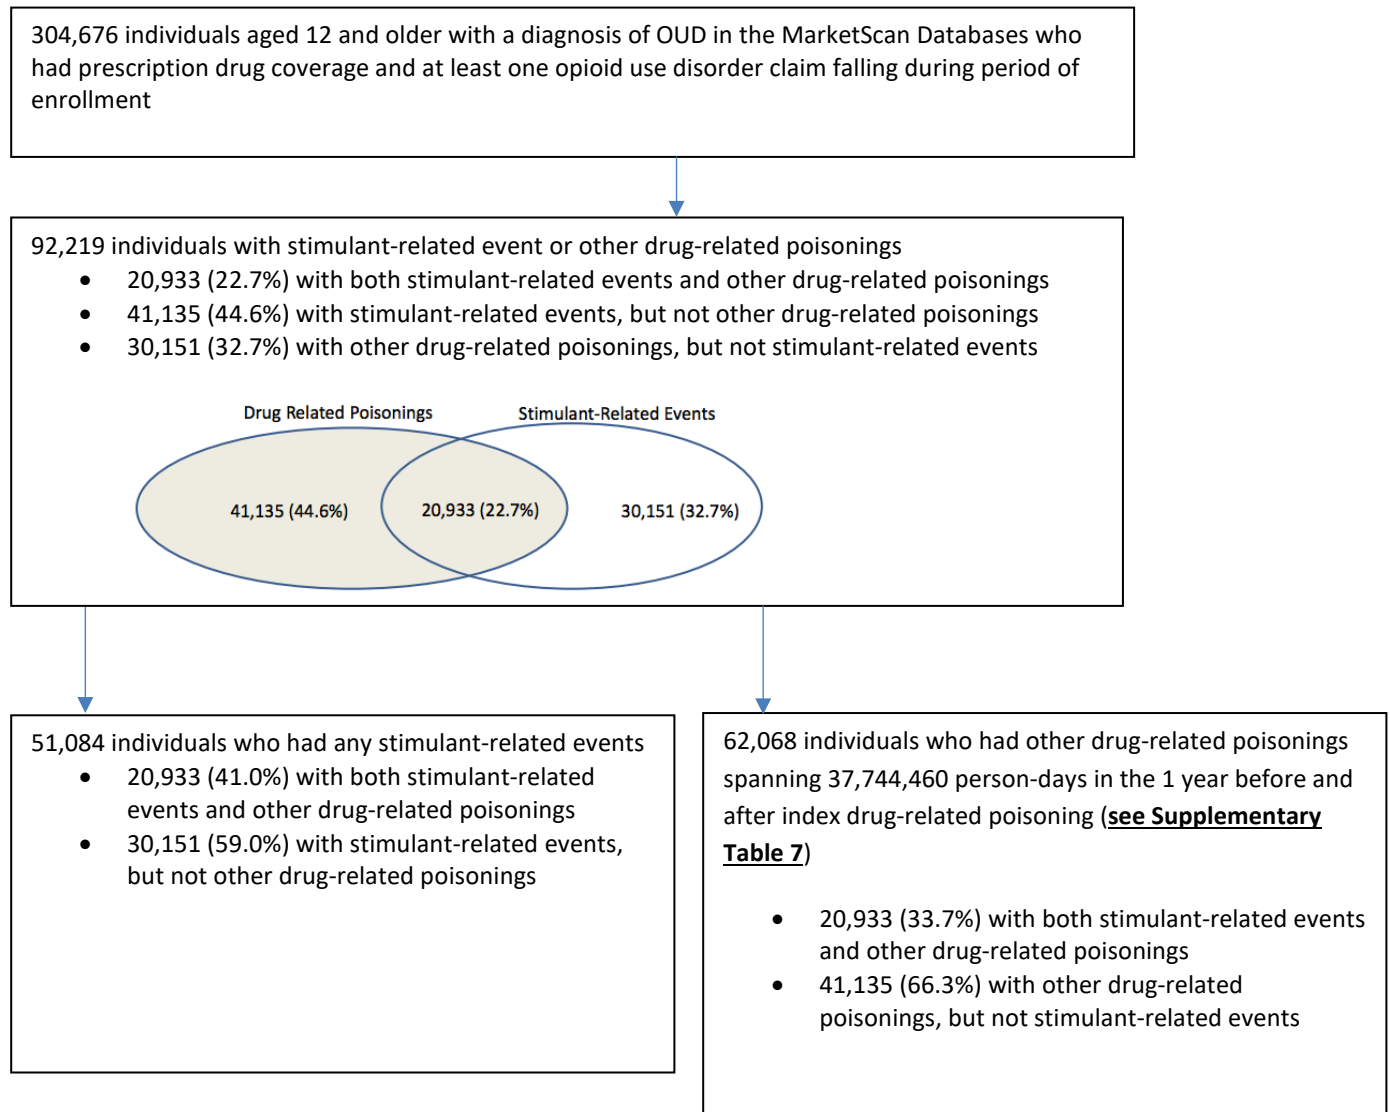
304,676 individuals aged 12 and older with a diagnosis of OUD in the MarketScan Databases who had prescription drug coverage and at least one opioid use disorder claim falling during period of enrollment

92,219 individuals with stimulant-related event or other drug-related poisonings

- 20,933 (22.7%) with both stimulant-related events and other drug-related poisonings
- 41,135 (44.6%) with stimulant-related events, but not other drug-related poisonings
- 30,151 (32.7%) with other drug-related poisonings, but not stimulant-related events

Drug Related Poisonings

Stimulant-Related Events

41,135 (44.6%)

20,933 (22.7%)

30,151 (32.7%)

51,084 individuals who had any stimulant-related events

- 20,933 (41.0%) with both stimulant-related events and other drug-related poisonings
- 30,151 (59.0%) with stimulant-related events, but not other drug-related poisonings

62,068 individuals who had other drug-related poisonings spanning 37,744,460 person-days in the 1 year before and after index drug-related poisoning (**see Supplementary Table 7**)

- 20,933 (33.7%) with both stimulant-related events and other drug-related poisonings
- 41,135 (66.3%) with other drug-related poisonings, but not stimulant-related events